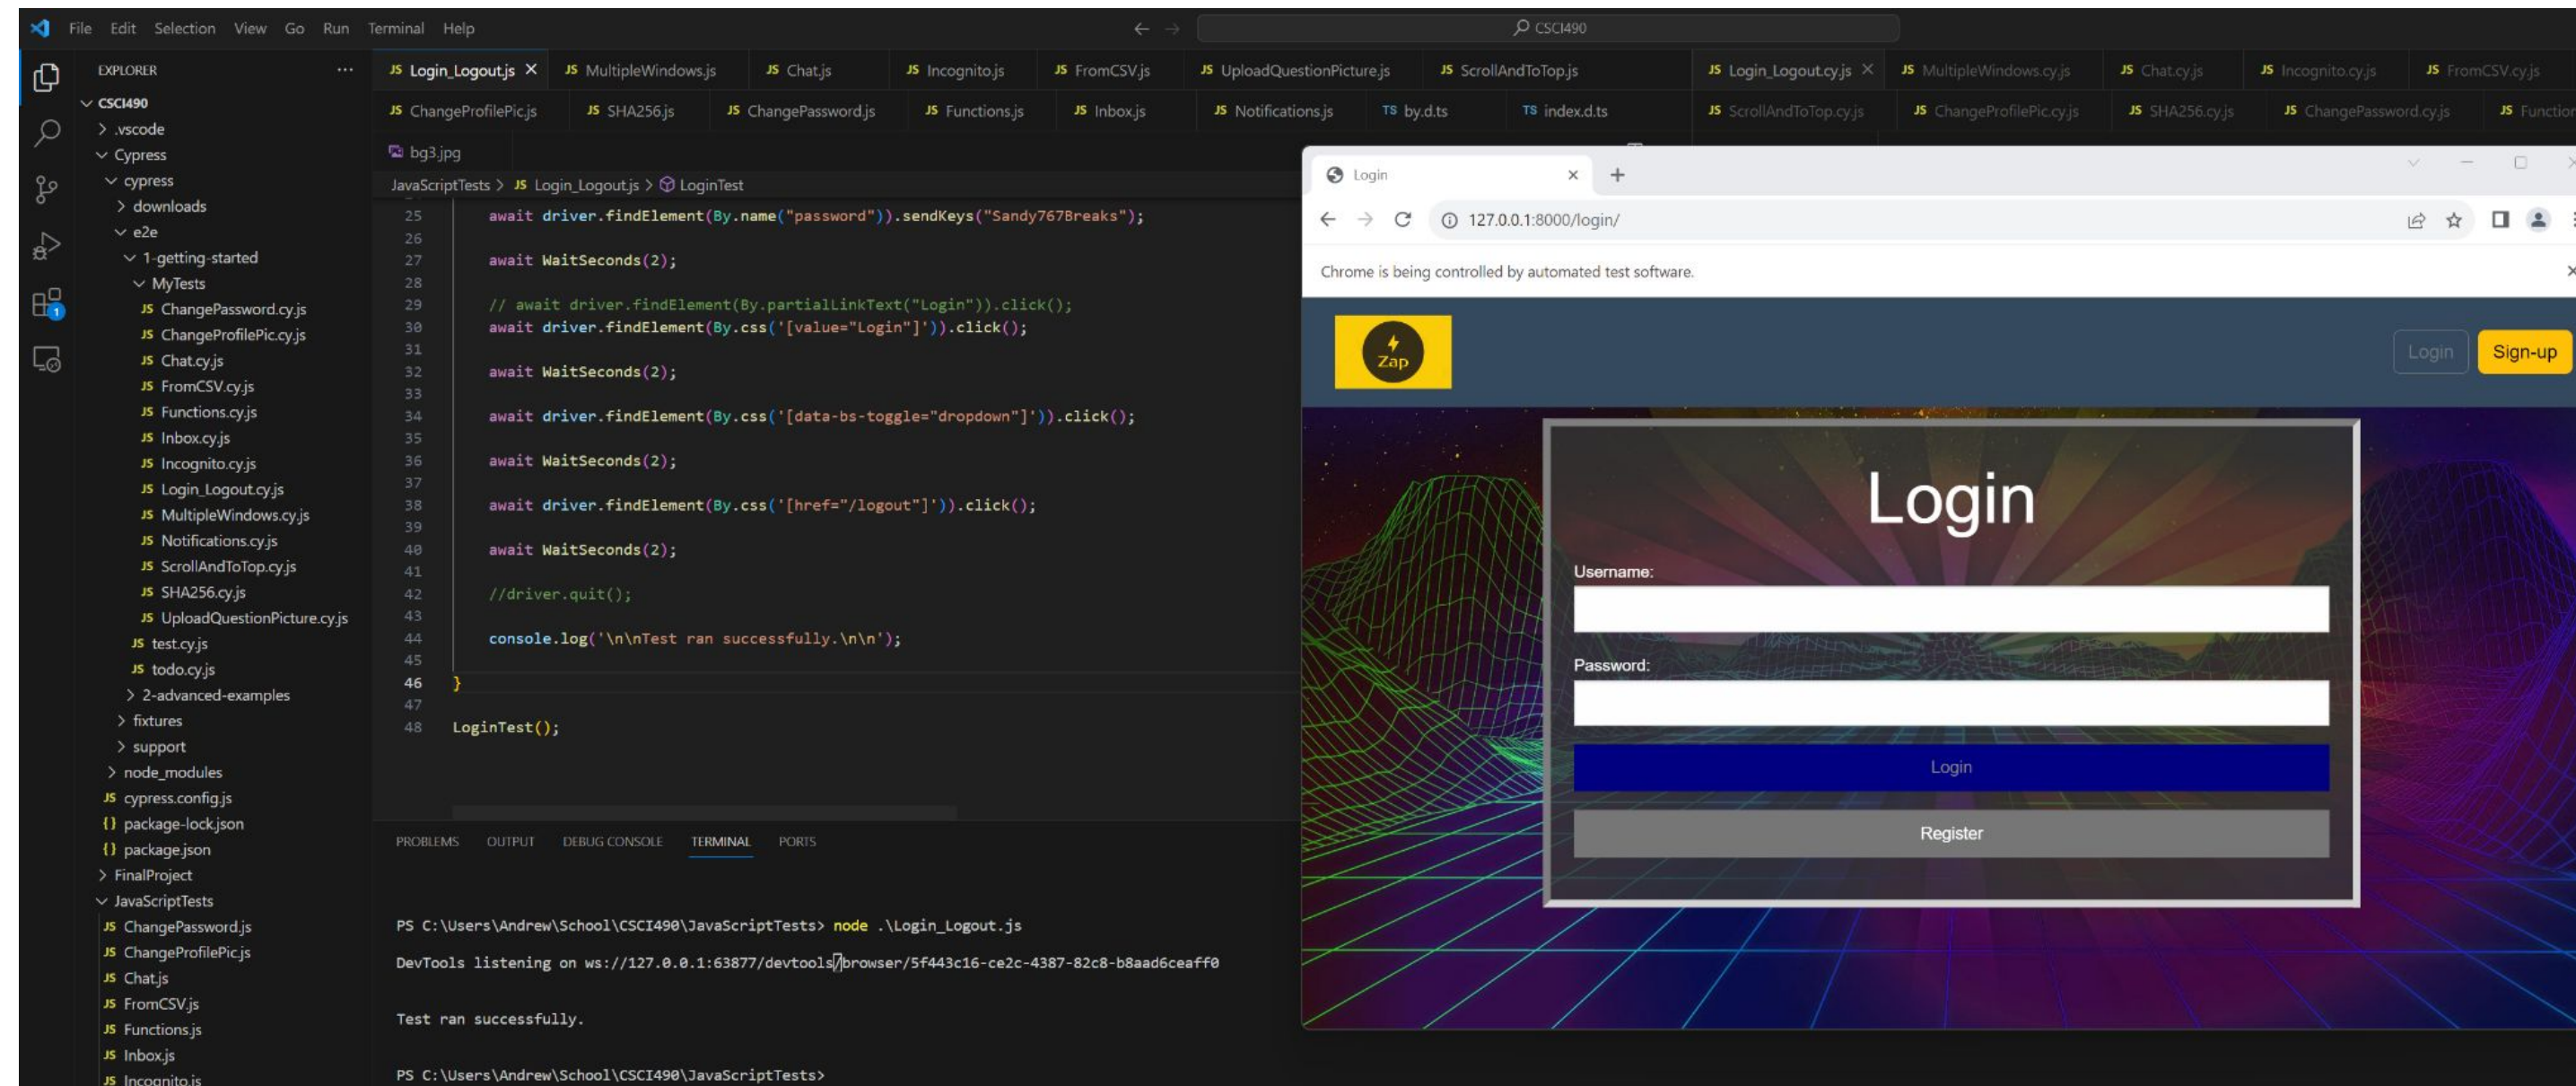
File Edit Selection View Go Run Terminal Help

CSCI490

EXPLORER ...
CSCI490
> .vscode
Cypress
cypress
> downloads
e2e
1-getting-started
MyTests
JS ChangePassword.cy.js
JS ChangeProfilePic.cy.js
JS Chat.cy.js
JS FromCSV.cy.js
JS Functions.cy.js
JS Inbox.cy.js
JS Incognito.cy.js
JS Login_Logout.cy.js
JS MultipleWindows.cy.js
JS Notifications.cy.js
JS ScrollAndToTop.cy.js
JS SHA256.cy.js
JS UploadQuestionPicture.cy.js
JS test.cy.js
JS todo.cy.js
> 2-advanced-examples
> fixtures
> support
> node_modules
JS cypress.config.js
{} package-lock.json
{} package.json
> FinalProject
JavaScriptTests
JS ChangePassword.js
JS ChangeProfilePic.js
JS Chat.js
JS FromCSV.js
JS Functions.js
JS Inbox.js
JS Incognito.js

JS Login_Logout.js × JS MultipleWindows.js JS Chat.js JS Incognito.js JS FromCSV.js JS UploadQuestionPicture.js JS ScrollAndToTop.js
JS ChangeProfilePic.js JS SHA256.js JS ChangePassword.js JS Functions.js JS Inbox.js JS Notifications.js TS by.d.ts TS index.d.ts
bg3.jpg

JS Login_Logout.cy.js × JS MultipleWindows.cy.js JS Chat.cy.js JS Incognito.cy.js JS FromCSV.cy.js
JS ScrollAndToTop.cy.js JS ChangeProfilePic.cy.js JS SHA256.cy.js JS ChangePassword.cy.js JS Function

JavaScriptTests > JS Login_Logout.js > LoginTest

25 await driver.findElement(By.name("password")).sendKeys("Sandy767Breaks");
26
27 await WaitSeconds(2);
28
29 // await driver.findElement(By.partialLinkText("Login")).click();
30 await driver.findElement(By.css('[value="Login"]')).click();
31
32 await WaitSeconds(2);
33
34 await driver.findElement(By.css('[data-bs-toggle="dropdown"]')).click();
35
36 await WaitSeconds(2);
37
38 await driver.findElement(By.css('[href="/logout"]')).click();
39
40 await WaitSeconds(2);
41
42 //driver.quit();
43
44 console.log('\n\nTest ran successfully.\n\n');
45
46 }
47
48 LoginTest();

PROBLEMS OUTPUT DEBUG CONSOLE TERMINAL PORTS

PS C:\Users\Andrew\School\CSCI490\JavaScriptTests> node .\Login_Logout.js
DevTools listening on ws://127.0.0.1:63877/devtools/browser/5f443c16-ce2c-4387-82c8-b8aad6ceaff0

Test ran successfully.

PS C:\Users\Andrew\School\CSCI490\JavaScriptTests>

Login ×
127.0.0.1:8000/login/
Chrome is being controlled by automated test software.
Zap
Login Sign-up
Login
Username:
Password:
Login
Register